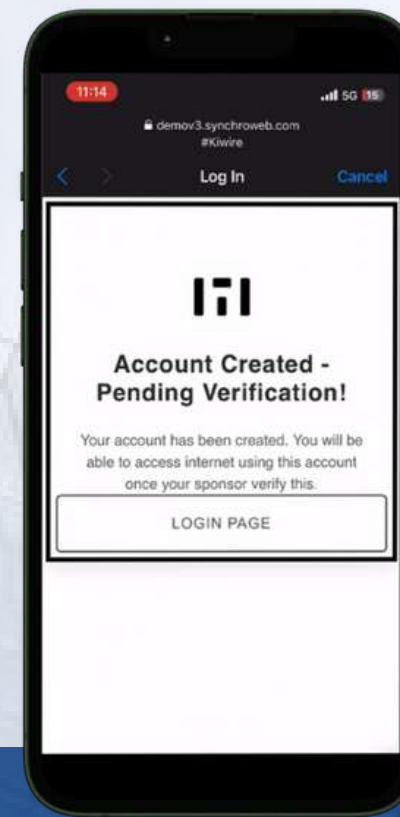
11:14
5G 15
demov3.synchroweb.com
#Kiwire
Log In
Cancel

Account Created - Pending Verification!

Your account has been created. You will be able to access internet using this account once your sponsor verify this.

LOGIN PAGE